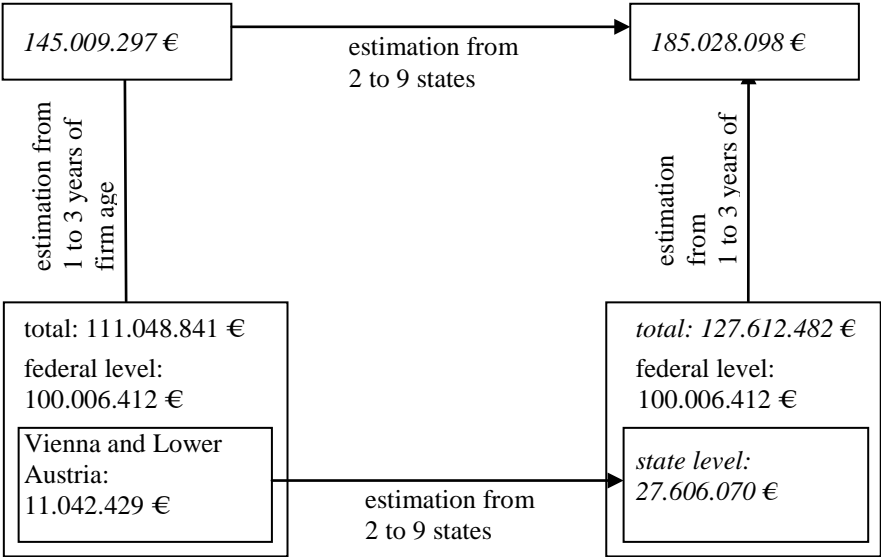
145.009.297 €

estimation from 2 to 9 states

185.028.098 €

estimation from 1 to 3 years of firm age

estimation from 1 to 3 years of

total: 111.048.841 €

federal level: 100.006.412 €

Vienna and Lower Austria: 11.042.429 €

estimation from 2 to 9 states

total: 127.612.482 €

federal level: 100.006.412 €

state level: 27.606.070 €